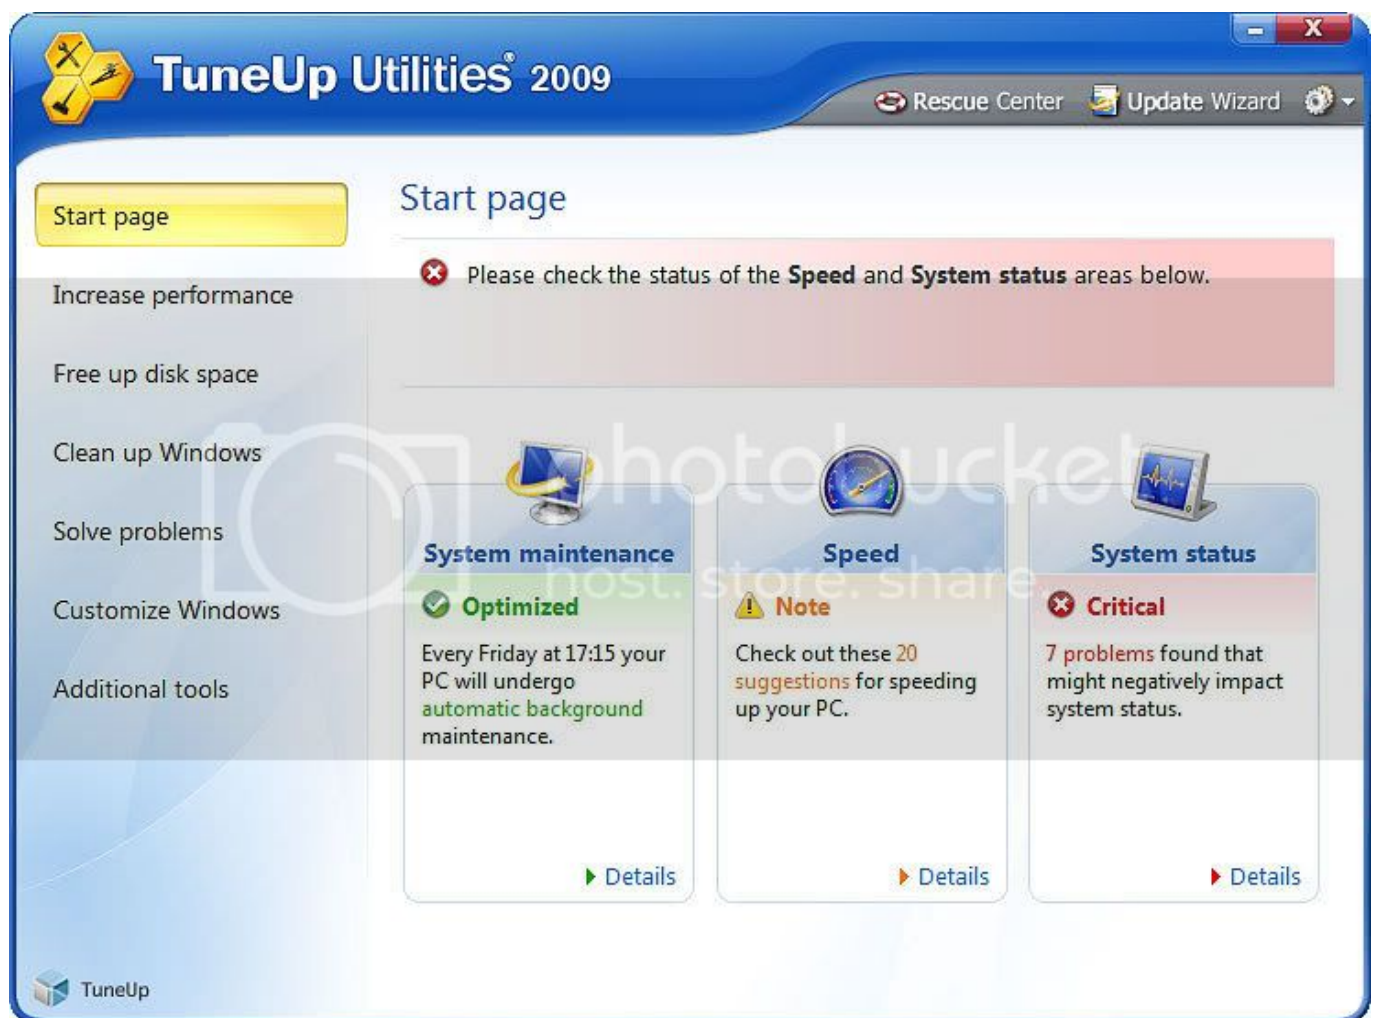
TuneUp Utilities® 2009

Rescue Center
Update Wizard

Start page
Increase performance
Free up disk space
Clean up Windows
Solve problems
Customize Windows
Additional tools

Start page

Please check the status of the **Speed** and **System status** areas below.

photobucket
host. store. share.

System maintenance
Optimized
Every Friday at 17:15 your PC will undergo automatic background maintenance.
Details

Speed
Note
Check out these 20 suggestions for speeding up your PC.
Details

System status
Critical
7 problems found that might negatively impact system status.
Details

TuneUp